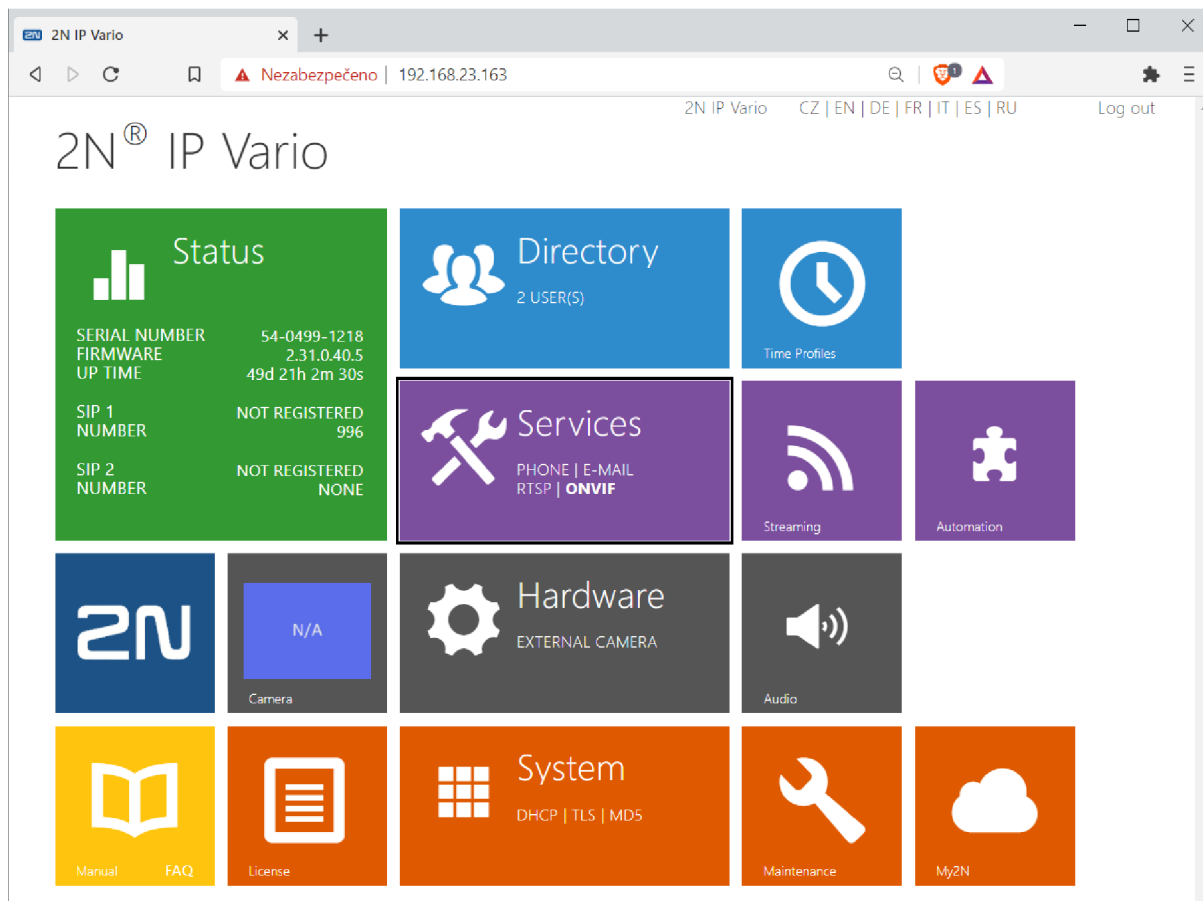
2N IP Vario ×

+

Nezabezpečeno | 192.168.23.163

2N IP Vario CZ | EN | DE | FR | IT | ES | RU Log out

2N® IP Vario

Status

SERIAL NUMBER 54-0499-1218
FIRMWARE 2.31.0.40.5
UP TIME 49d 21h 2m 30s

SIP 1 NUMBER NOT REGISTERED 996

SIP 2 NUMBER NOT REGISTERED NONE

Directory
2 USER(S)

Time Profiles

Services
PHONE | E-MAIL
RTSP | ONVIF

Streaming

Automation

2N

N/A
Camera

Hardware
EXTERNAL CAMERA

Audio

Manual FAQ

License

System
DHCP | TLS | MD5

Maintenance

My2N